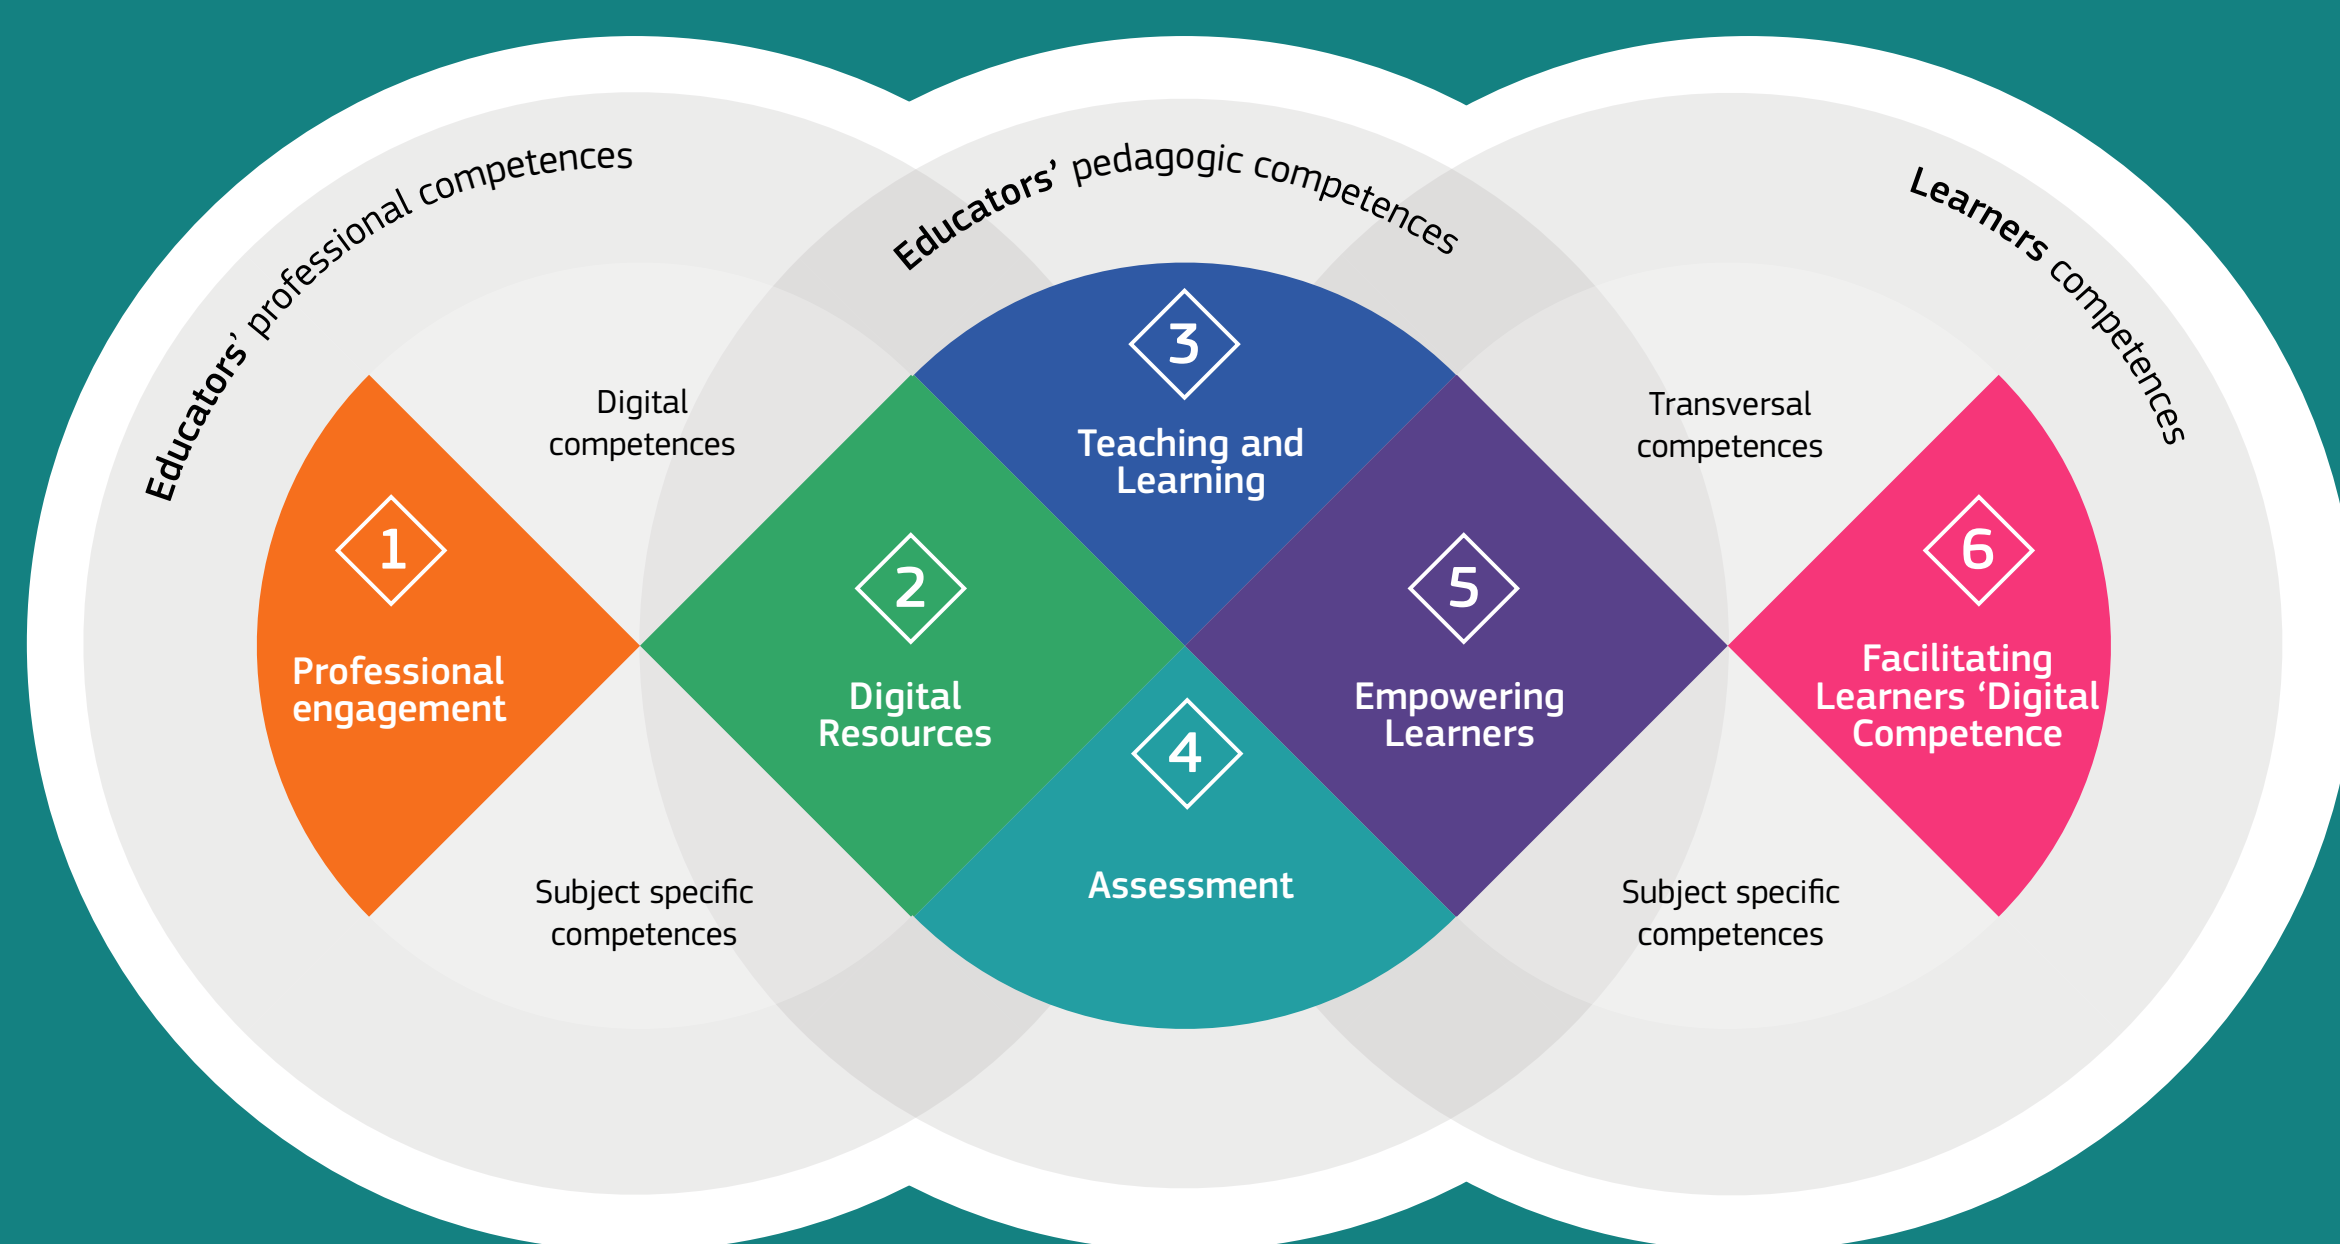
Educators' professional competences

Educators' pedagogic competences

Learners competences

Digital competences

Transversal competences

1
Professional engagement

2
Digital Resources

3
Teaching and Learning

4
Assessment

5
Empowering Learners

6
Facilitating Learners 'Digital Competence

Subject specific competences

Subject specific competences